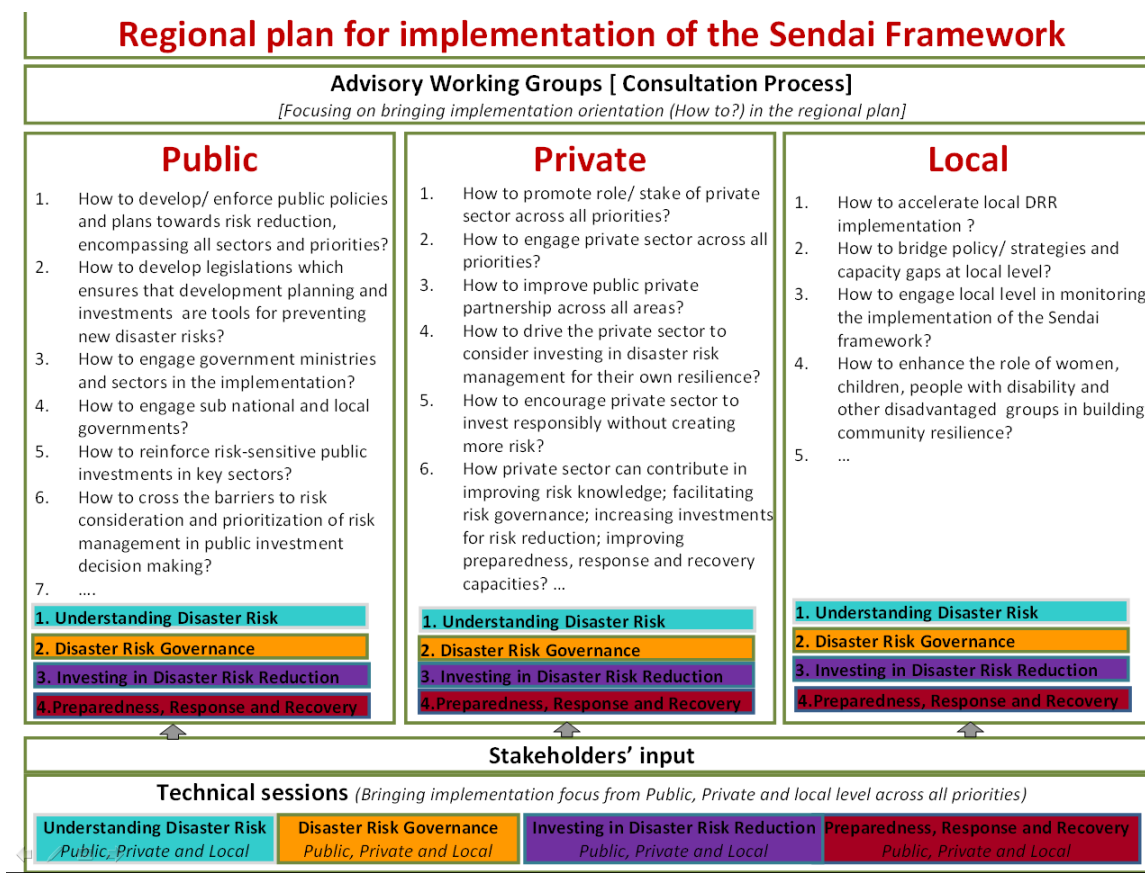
Regional plan for implementation of the Sendai Framework

Advisory Working Groups [ Consultation Process]

[Focusing on bringing implementation orientation (How to?) in the regional plan]

Public

1. How to develop/ enforce public policies and plans towards risk reduction, encompassing all sectors and priorities?
2. How to develop legislations which ensures that development planning and investments are tools for preventing new disaster risks?
3. How to engage government ministries and sectors in the implementation?
4. How to engage sub national and local governments?
5. How to reinforce risk-sensitive public investments in key sectors?
6. How to cross the barriers to risk consideration and prioritization of risk management in public investment decision making?
7. ....

1. Understanding Disaster Risk
2. Disaster Risk Governance
3. Investing in Disaster Risk Reduction
4.Preparedness, Response and Recovery

Private

1. How to promote role/ stake of private sector across all priorities?
2. How to engage private sector across all priorities?
3. How to improve public private partnership across all areas?
4. How to drive the private sector to consider investing in disaster risk management for their own resilience?
5. How to encourage private sector to invest responsibly without creating more risk?
6. How private sector can contribute in improving risk knowledge; facilitating risk governance; increasing investments for risk reduction; improving preparedness, response and recovery capacities? ...

1. Understanding Disaster Risk
2. Disaster Risk Governance
3. Investing in Disaster Risk Reduction
4.Preparedness, Response and Recovery

Local

1. How to accelerate local DRR implementation ?
2. How to bridge policy/ strategies and capacity gaps at local level?
3. How to engage local level in monitoring the implementation of the Sendai framework?
4. How to enhance the role of women, children, people with disability and other disadvantaged groups in building community resilience?
5. ...

1. Understanding Disaster Risk
2. Disaster Risk Governance
3. Investing in Disaster Risk Reduction
4.Preparedness, Response and Recovery

Stakeholders' input

Technical sessions (Bringing implementation focus from Public, Private and local level across all priorities)

Understanding Disaster Risk
Public, Private and Local

Disaster Risk Governance
Public, Private and Local

Investing in Disaster Risk Reduction
Public, Private and Local

Preparedness, Response and Recovery
Public, Private and Local